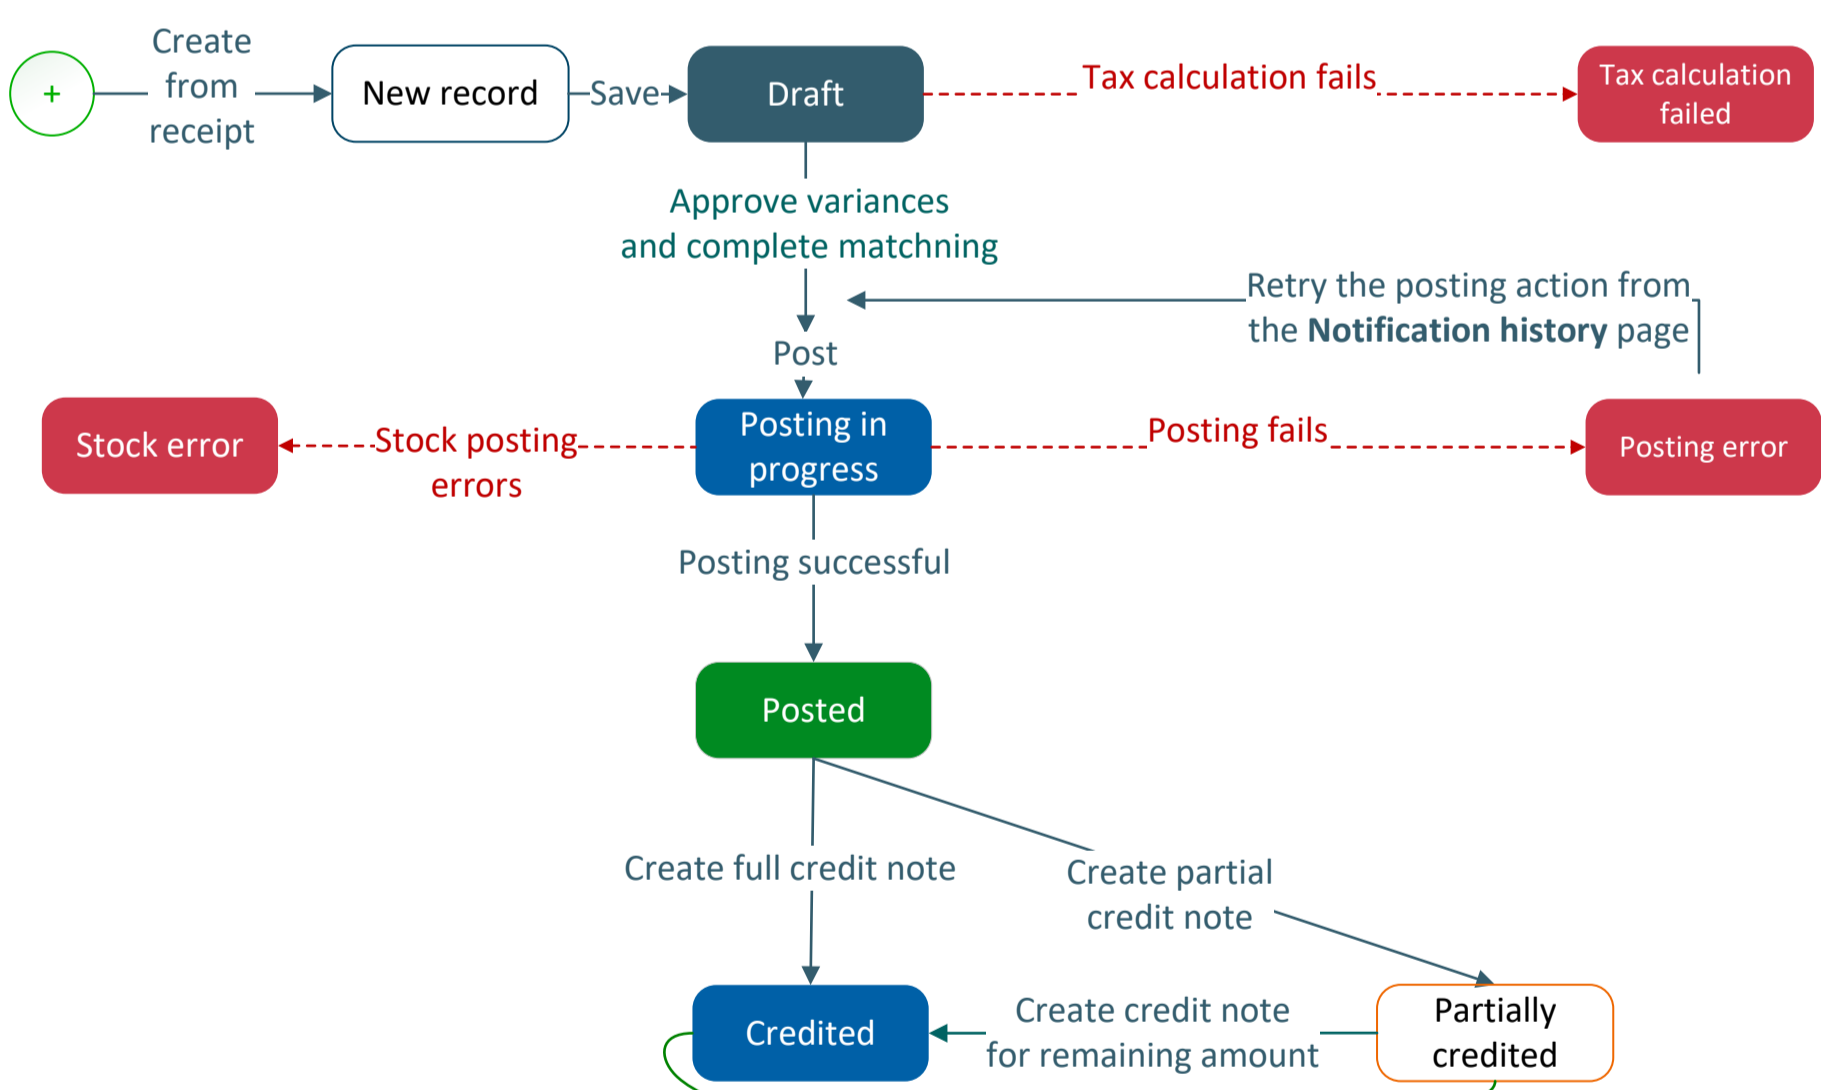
+

Create from receipt

New record

Save

Draft

Tax calculation fails

Tax calculation failed

Approve variances and complete matchning

Retry the posting action from the **Notification history** page

Post

Stock error

Stock posting errors

Posting in progress

Posting fails

Posting error

Posting successful

Posted

Create full credit note

Create partial credit note

Credited

Create credit note for remaining amount

Partially credited